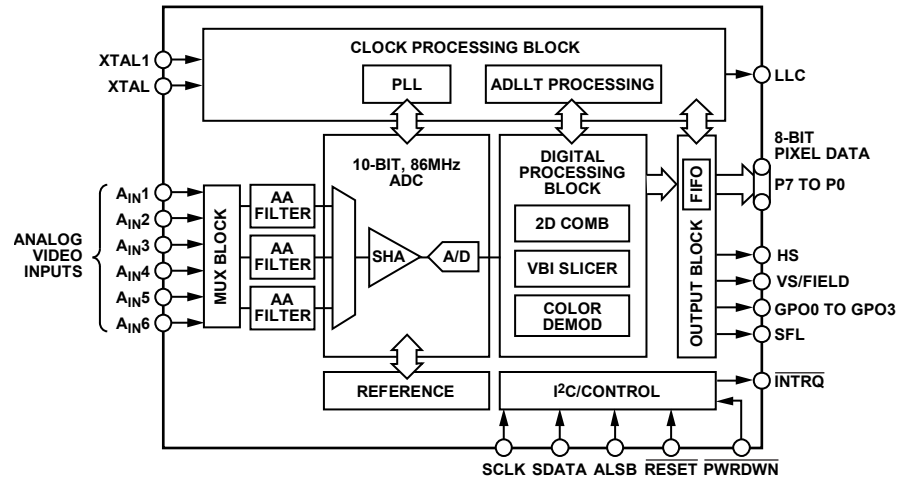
CLOCK PROCESSING BLOCK

XTAL1

XTAL

PLL

ADLLT PROCESSING

LLC

8-BIT PIXEL DATA

10-BIT, 86MHz ADC

DIGITAL PROCESSING BLOCK

FIFO

P7 TO P0

ANALOG VIDEO INPUTS

$A_{IN}1$

$A_{IN}2$

$A_{IN}3$

$A_{IN}4$

$A_{IN}5$

$A_{IN}6$

MUX BLOCK

AA FILTER

AA FILTER

AA FILTER

SHA

A/D

2D COMB

VBI SLICER

COLOR DEMOD

OUTPUT BLOCK

HS

VS/FIELD

GPO0 TO GPO3

SFL

REFERENCE

I²C/CONTROL

$\overline{INTRQ}$

SCLK SDATA ALSB $\overline{RESET}$ $\overline{PWRDWN}$